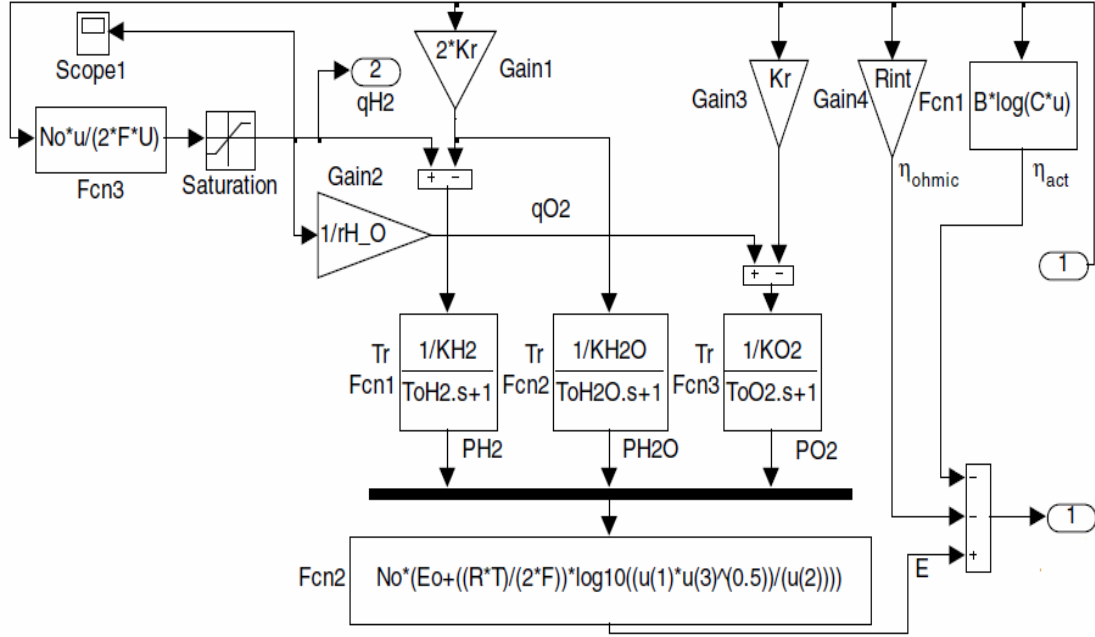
Scope1

2
qH2

2*Kr
Gain1

Kr
Gain3

Rint
Gain4

Fcn1
B*log(C*u)

No*u/(2*F*U)
Fcn3

Saturation

+ -

Gain2
1/rH_O

qO2

$\eta_{ohmic}$

$\eta_{act}$

+ -

1

Tr Fcn1
$\frac{1/KH2}{ToH2.s+1}$

Tr Fcn2
$\frac{1/KH2O}{ToH2O.s+1}$

Tr Fcn3
$\frac{1/KO2}{ToO2.s+1}$

PH2

PH2O

PO2

-
-
+

1

Fcn2
No*(Eo+((R*T)/(2*F))*log10((u(1)*u(3)^(0.5))/(u(2))))

E